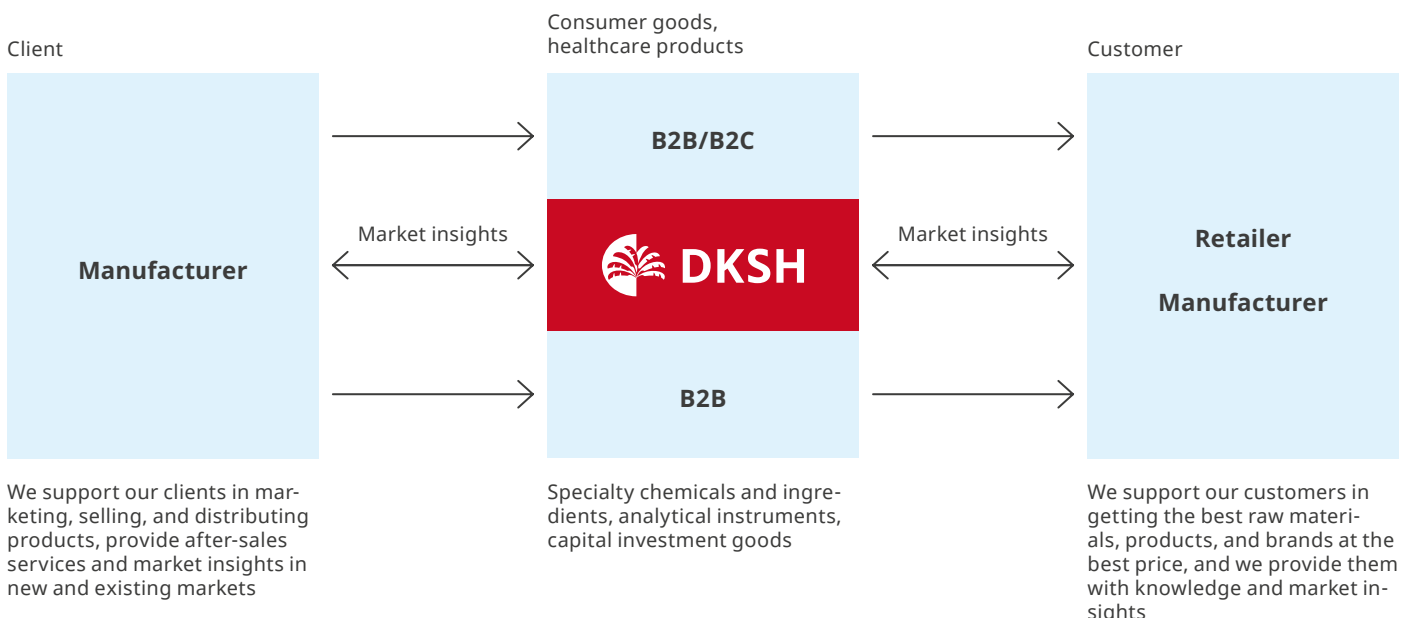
Client

Manufacturer

We support our clients in marketing, selling, and distributing products, provide after-sales services and market insights in new and existing markets

Consumer goods, healthcare products

B2B/B2C

Market insights

DKSH

Market insights

B2B

Specialty chemicals and ingredients, analytical instruments, capital investment goods

Customer

Retailer

Manufacturer

We support our customers in getting the best raw materials, products, and brands at the best price, and we provide them with knowledge and market insights